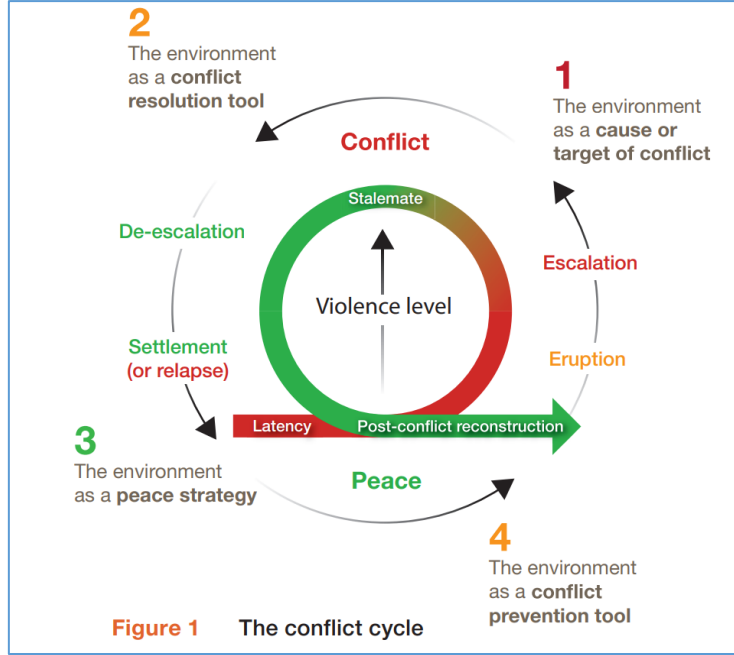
2
The environment as a conflict resolution tool

1
The environment as a cause or target of conflict

Conflict

Stalemate

De-escalation

Escalation

Violence level

Settlement (or relapse)

Eruption

Latency

Post-conflict reconstruction

3
The environment as a peace strategy

Peace

4
The environment as a conflict prevention tool

Figure 1 The conflict cycle